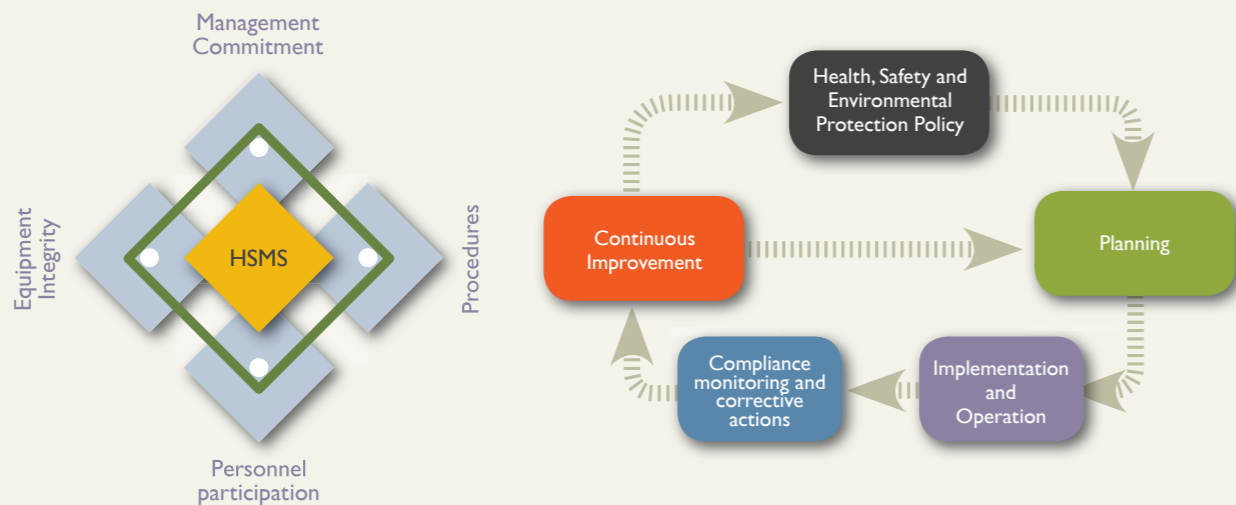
Management Commitment

Equipment Integrity

HSMS

Procedures

Personnel participation

Health, Safety and Environmental Protection Policy

Planning

Implementation and Operation

Compliance monitoring and corrective actions

Continuous Improvement